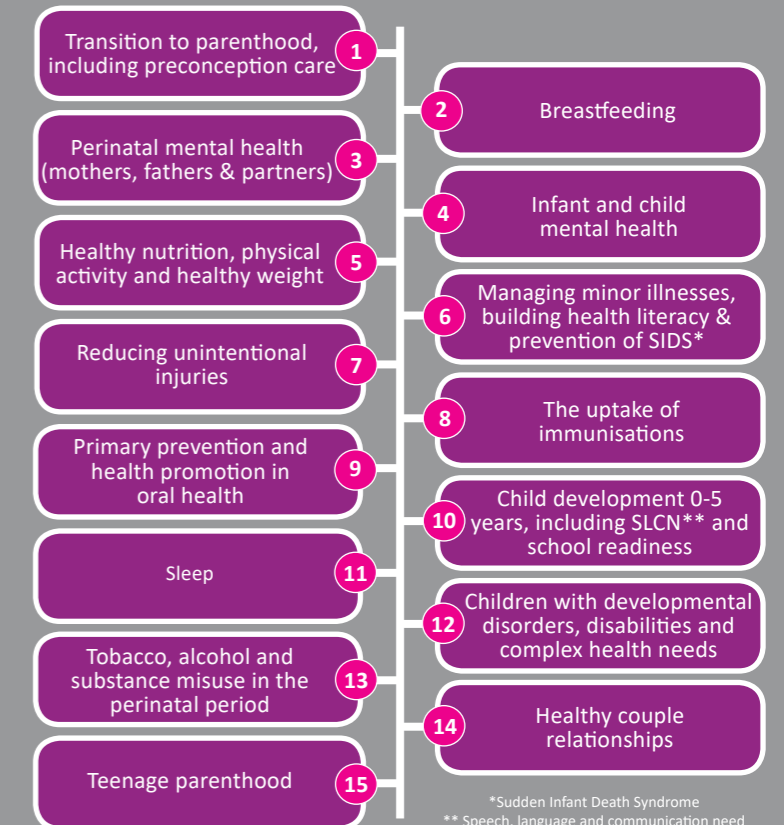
Transition to parenthood, including preconception care
1

2
Breastfeeding

Perinatal mental health (mothers, fathers & partners)
3

4
Infant and child mental health

Healthy nutrition, physical activity and healthy weight
5

6
Managing minor illnesses, building health literacy & prevention of SIDS*

Reducing unintentional injuries
7

8
The uptake of immunisations

Primary prevention and health promotion in oral health
9

10
Child development 0-5 years, including SLCN** and school readiness

Sleep
11

12
Children with developmental disorders, disabilities and complex health needs

Tobacco, alcohol and substance misuse in the perinatal period
13

14
Healthy couple relationships

Teenage parenthood
15

*Sudden Infant Death Syndrome
** Speech, language and communication need